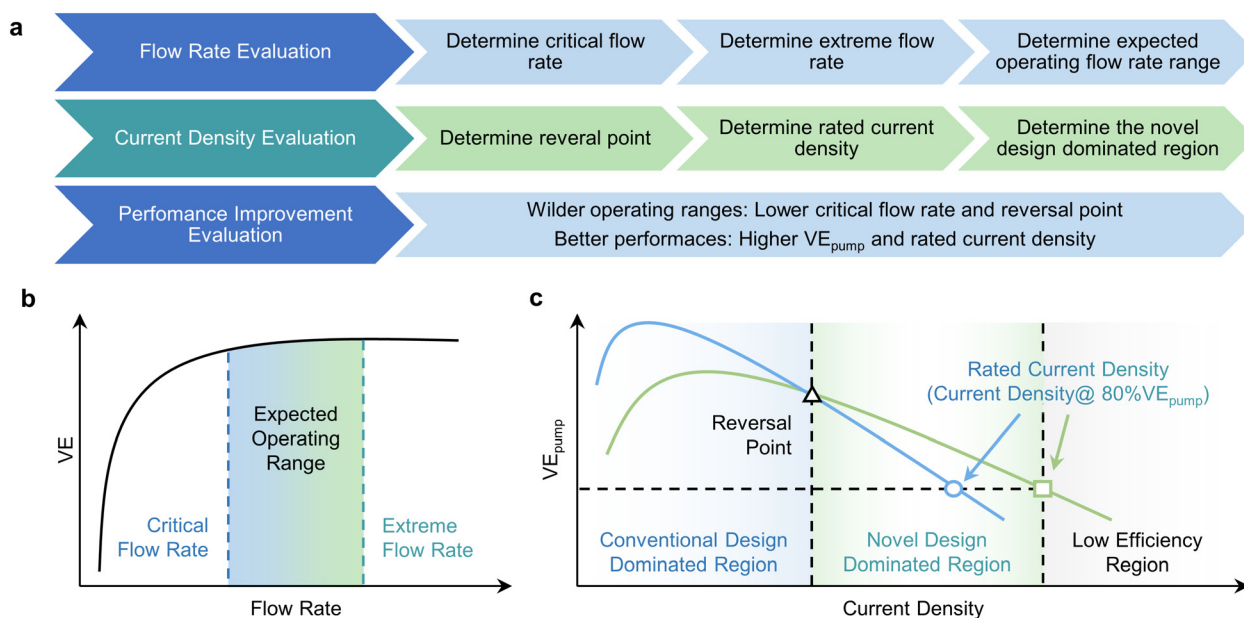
a

Flow Rate Evaluation

Determine critical flow rate

Determine extreme flow rate

Determine expected operating flow rate range

Current Density Evaluation

Determine reveral point

Determine rated current density

Determine the novel design dominated region

Perfomance Improvement Evaluation

Wilder operating ranges: Lower critical flow rate and reversal point

Better performaces: Higher $VE_{pump}$ and rated current density

b

VE

Expected Operating Range

Critical Flow Rate

Extreme Flow Rate

Flow Rate

c

$VE_{pump}$

Reversal Point

Rated Current Density (Current Density@ 80%$VE_{pump}$)

Conventional Design Dominated Region

Novel Design Dominated Region

Low Efficiency Region

Current Density